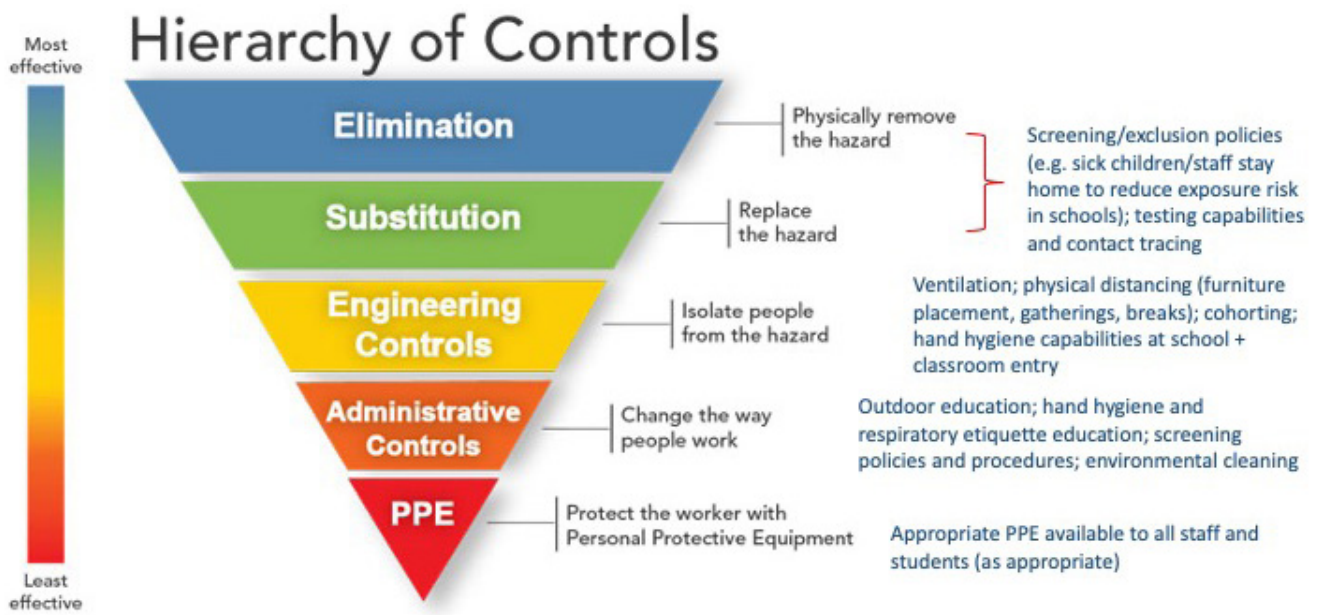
Most effective

Hierarchy of Controls

Elimination

Physically remove the hazard

Screening/exclusion policies (e.g. sick children/staff stay home to reduce exposure risk in schools); testing capabilities and contact tracing

Substitution

Replace the hazard

Engineering Controls

Isolate people from the hazard

Ventilation; physical distancing (furniture placement, gatherings, breaks); cohorting; hand hygiene capabilities at school + classroom entry

Administrative Controls

Change the way people work

Outdoor education; hand hygiene and respiratory etiquette education; screening policies and procedures; environmental cleaning

PPE

Protect the worker with Personal Protective Equipment

Appropriate PPE available to all staff and students (as appropriate)

Least effective